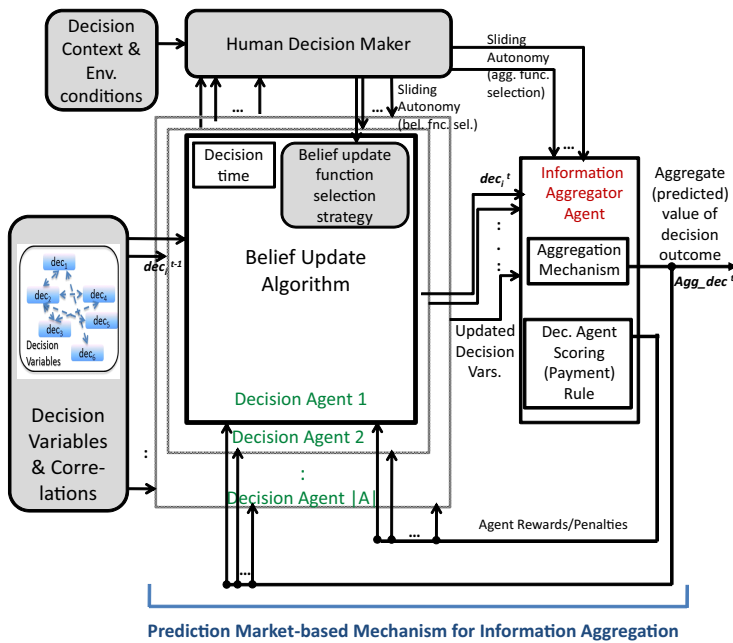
Decision Context & Env. conditions

Human Decision Maker

Sliding Autonomy (agg. func. selection)

Sliding Autonomy (bel. fnc. sel.)

...

...

...

Decision time

Belief update function selection strategy

Belief Update Algorithm

Decision Agent 1

Decision Agent 2

:

Decision Agent |A|

$dec_i^{t-1}$

$dec_i^{t}$

dec1
dec2
dec3
dec4
dec5
dec6
Decision Variables

Decision Variables & Correlations

:

Updated Decision Vars.

Information Aggregator Agent

Aggregation Mechanism

Dec. Agent Scoring (Payment) Rule

Aggregate (predicted) value of decision outcome

$Agg\_dec^{t}$

Agent Rewards/Penalties

...

...

Prediction Market-based Mechanism for Information Aggregation